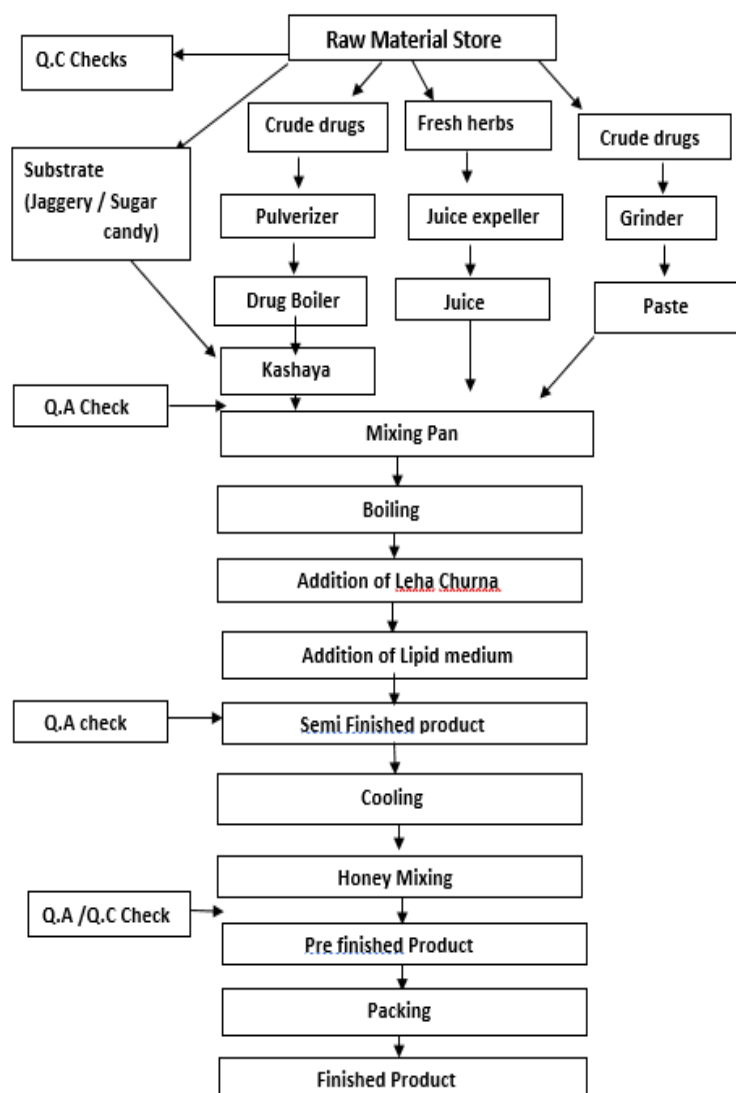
Raw Material Store

Q.C Checks

Substrate (Jaggery / Sugar candy)

Crude drugs

Pulverizer

Drug Boiler

Kashaya

Fresh herbs

Juice expeller

Juice

Crude drugs

Grinder

Paste

Q.A Check

Mixing Pan

Boiling

Addition of Leha Churna

Addition of Lipid medium

Q.A check

Semi Finished product

Cooling

Honey Mixing

Q.A /Q.C Check

Pre finished Product

Packing

Finished Product